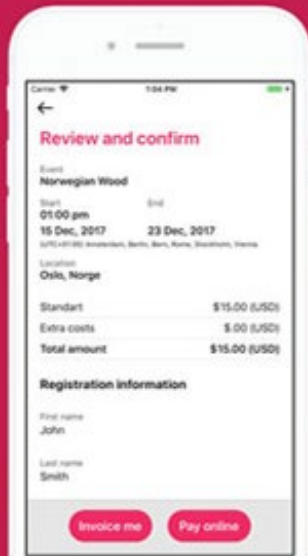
Carrier
1:04 PM

←

Review and confirm

Event
Norwegian Wood

Start
01:00 pm
15 Dec, 2017

End

23 Dec, 2017
(UTC+01:00) Amsterdam, Berlin, Bern, Rome, Stockholm, Vienna

Location
Oslo, Norge

| | |
|---|---|
| Standart | $15.00 (USD) |
| Extra costs | $.00 (USD) |
| Total amount | $15.00 (USD) |

Registration information

First name
John

Last name
Smith

Invoice me

Pay online